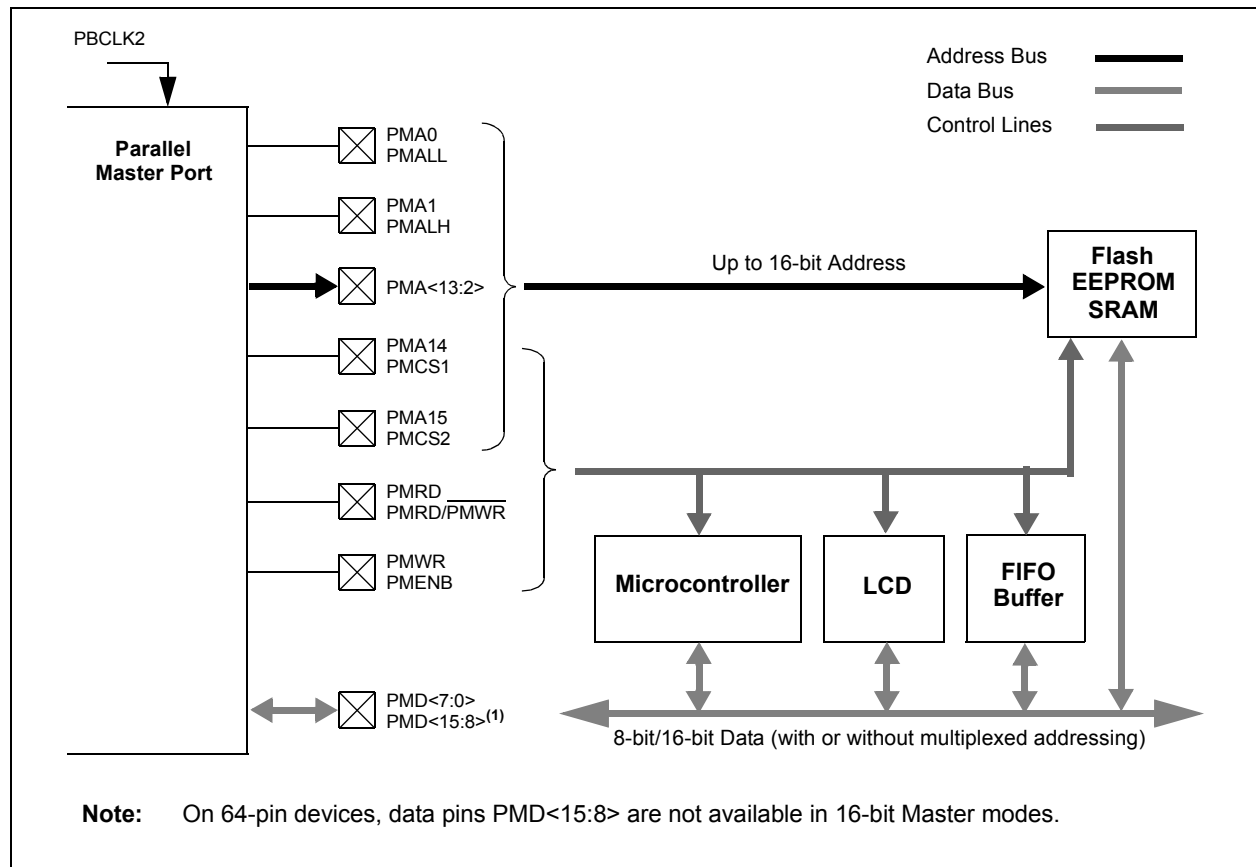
PBCLK2

Address Bus
Data Bus
Control Lines

Parallel Master Port

PMA0
PMALL

PMA1
PMALH

PMA<13:2>

Up to 16-bit Address

Flash EEPROM SRAM

PMA14
PMCS1

PMA15
PMCS2

PMRD
PMRD/$\overline{\text{PMWR}}$

PMWR
PMENB

Microcontroller

LCD

FIFO Buffer

PMD<7:0>
PMD<15:8>$^{(1)}$

8-bit/16-bit Data (with or without multiplexed addressing)

Note: On 64-pin devices, data pins PMD<15:8> are not available in 16-bit Master modes.